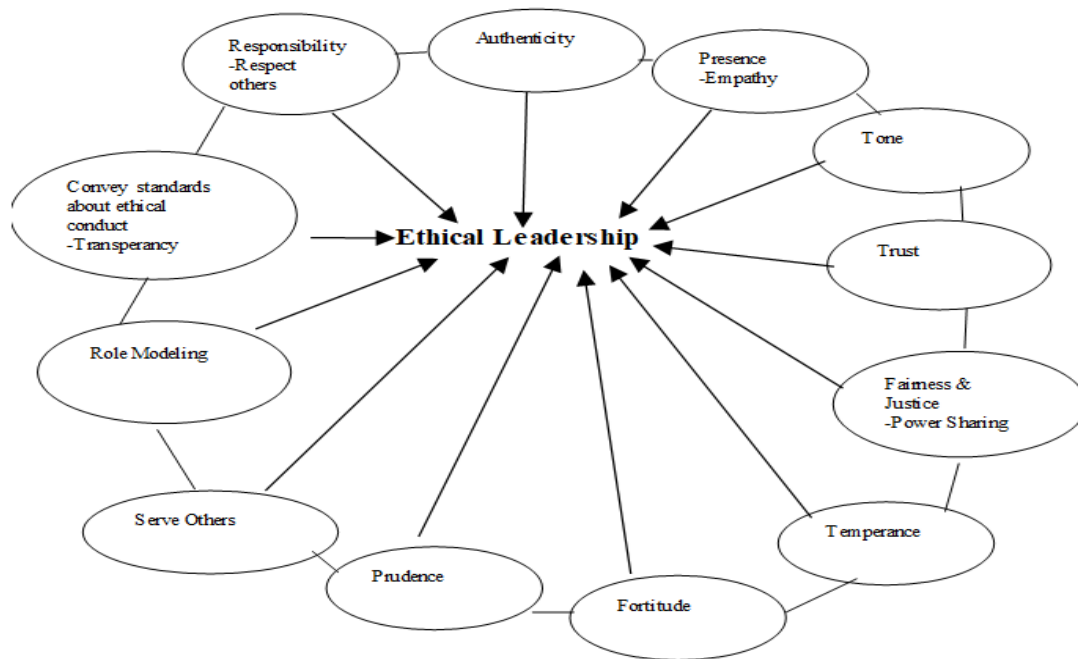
Responsibility
-Respect others

Authenticity

Presence
-Empathy

Tone

Convey standards about ethical conduct
-Transperancy

Ethical Leadership

Trust

Role Modeling

Fairness & Justice
-Power Sharing

Serve Others

Temperance

Prudence

Fortitude